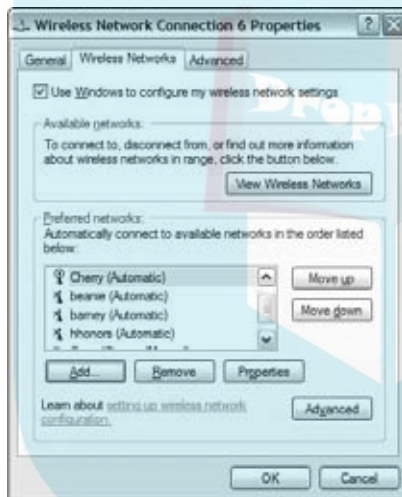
Wireless Network Connection 6 Properties

General | Wireless Networks | Advanced

Use Windows to configure my wireless network settings

Available networks:
To connect to, disconnect from, or find out more information about wireless networks in range, click the button below.

View Wireless Networks

Preferred networks:
Automatically connect to available networks in the order listed below:

Cherry (Automatic)
beanie (Automatic)
barney (Automatic)
hhonors (Automatic)
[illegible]

Move up
Move down

Add... | Remove | Properties

Learn about setting up wireless network configuration.

Advanced

OK | Cancel

Drop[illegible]